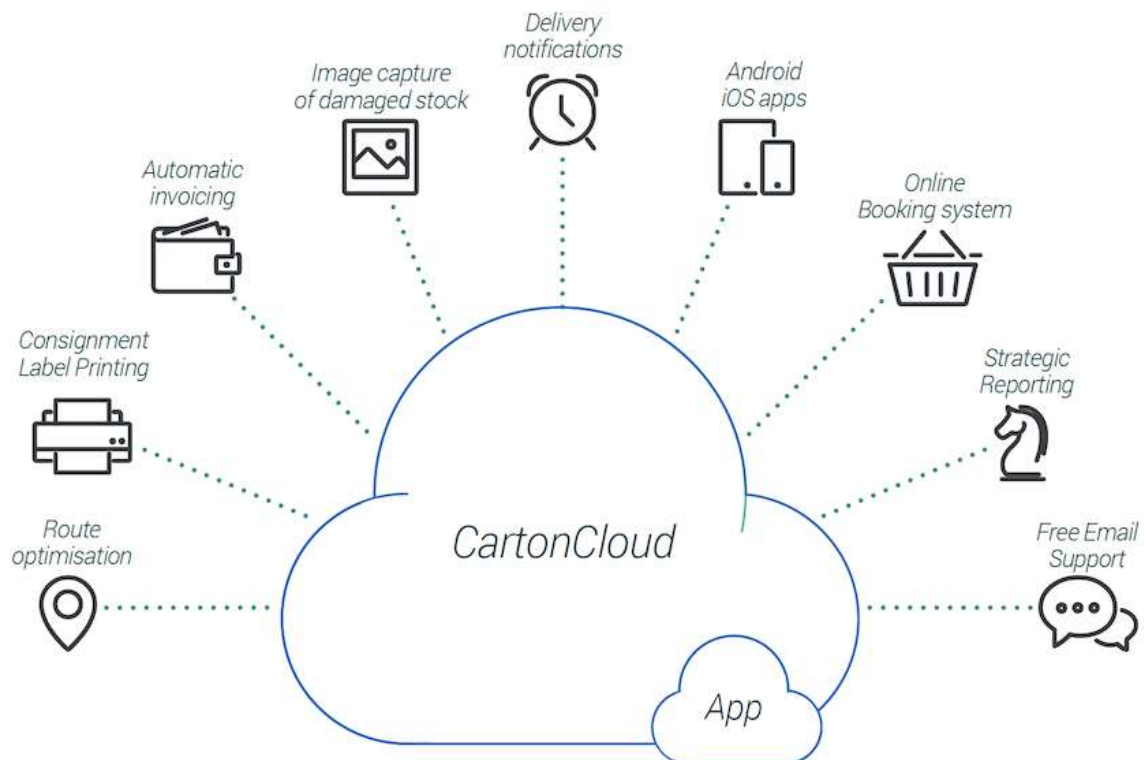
Delivery notifications

Image capture of damaged stock

Android iOS apps

Automatic invoicing

Online Booking system

Consignment Label Printing

Strategic Reporting

CartonCloud

Route optimisation

Free Email Support

App